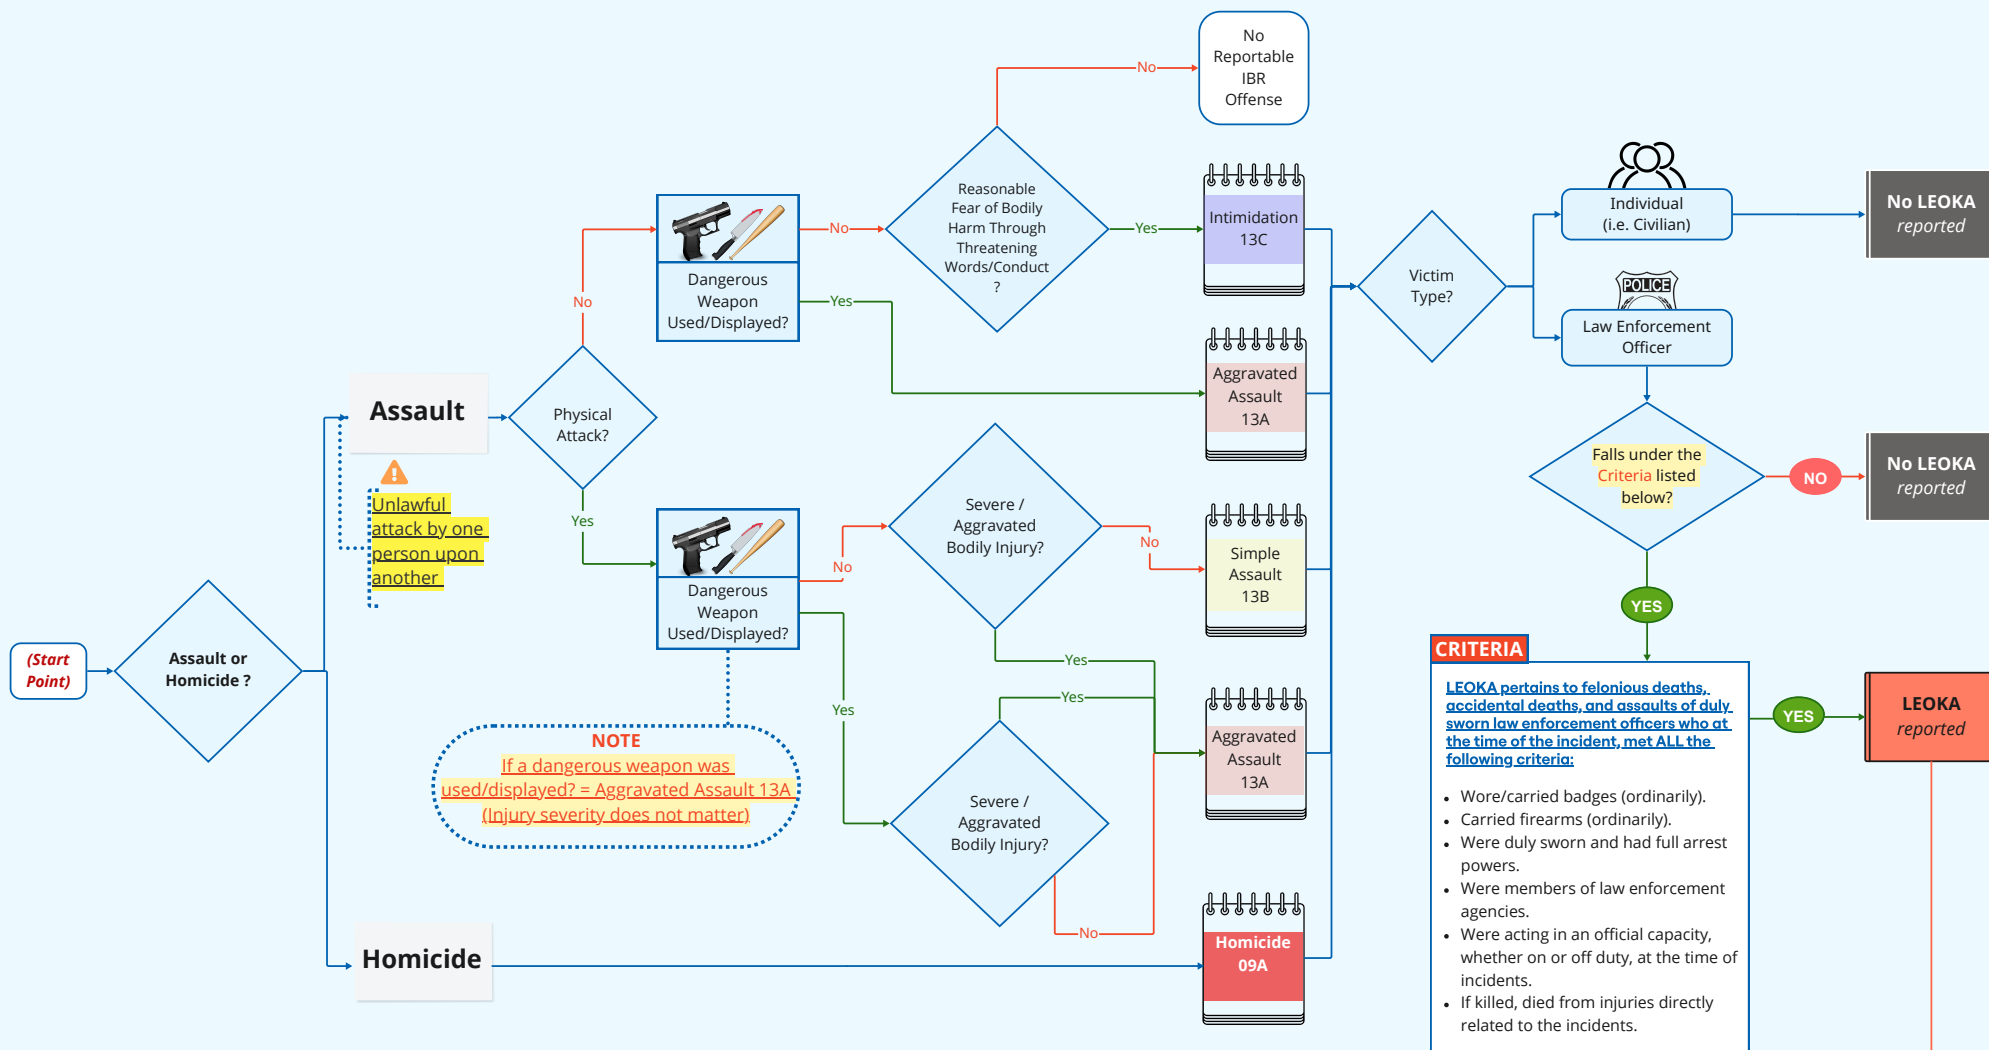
(Start Point)

Assault or Homicide ?

Assault

Unlawful attack by one person upon another

Physical Attack?

No

Yes

Dangerous Weapon Used/Displayed?

No

Yes

Reasonable Fear of Bodily Harm Through Threatening Words/Conduct ?

No

No Reportable IBR Offense

Yes

Intimidation 13C

Aggravated Assault 13A

Dangerous Weapon Used/Displayed?

No

Severe / Aggravated Bodily Injury?

No

Simple Assault 13B

Yes

Yes

Yes

Severe / Aggravated Bodily Injury?

No

Aggravated Assault 13A

NOTE
If a dangerous weapon was used/displayed? = Aggravated Assault 13A
(Injury severity does not matter)

Homicide

Homicide 09A

Victim Type?

Individual (i.e. Civilian)

No LEOKA reported

POLICE

Law Enforcement Officer

Falls under the Criteria listed below?

NO

No LEOKA reported

YES

CRITERIA

LEOKA pertains to felonious deaths, accidental deaths, and assaults of duly sworn law enforcement officers who at the time of the incident, met ALL the following criteria:

- Wore/carried badges (ordinarily).
- Carried firearms (ordinarily).
- Were duly sworn and had full arrest powers.
- Were members of law enforcement agencies.
- Were acting in an official capacity, whether on or off duty, at the time of incidents.
- If killed, died from injuries directly related to the incidents.

YES

LEOKA reported